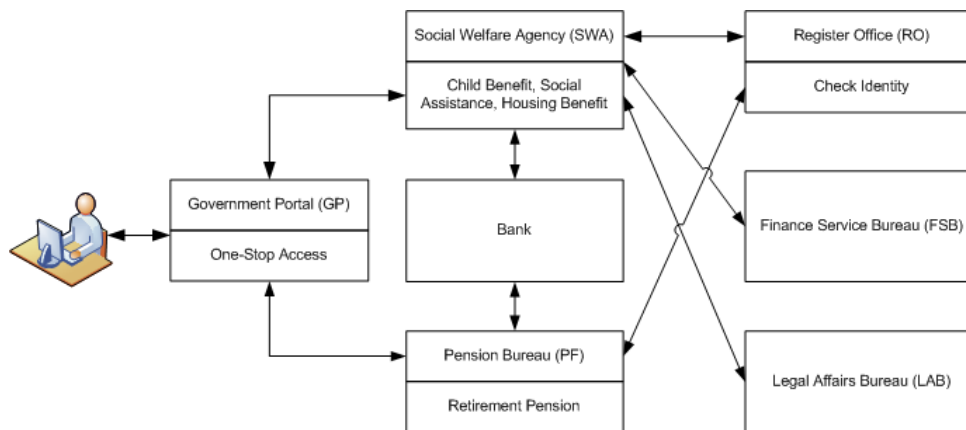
Social Welfare Agency (SWA)

Child Benefit, Social Assistance, Housing Benefit

Register Office (RO)

Check Identity

Government Portal (GP)

One-Stop Access

Bank

Finance Service Bureau (FSB)

Pension Bureau (PF)

Retirement Pension

Legal Affairs Bureau (LAB)